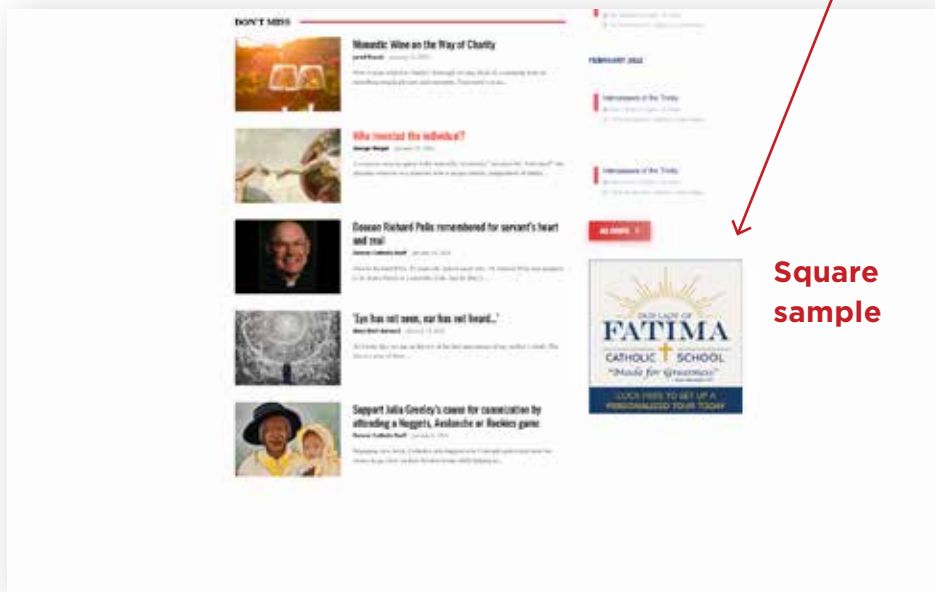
DON'T MISS

Romantic Wine on the Way of Charity

Who invented the individual?

Deacon Richard Pelis remembered for servant's heart and zeal

'Eye has not seen, ear has not heard...'

Support Julia Greeley's cause for canonization by attending a Nuggets, Avalanche or Rockies game

FEBRUARY 2022

Interweaves of the Trinity

Interweaves of the Trinity

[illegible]

Square sample

OUR LADY OF
FATIMA
CATHOLIC SCHOOL
"Made for Greatness"
CLICK HERE TO SET UP A PERSONALIZED TOUR TODAY